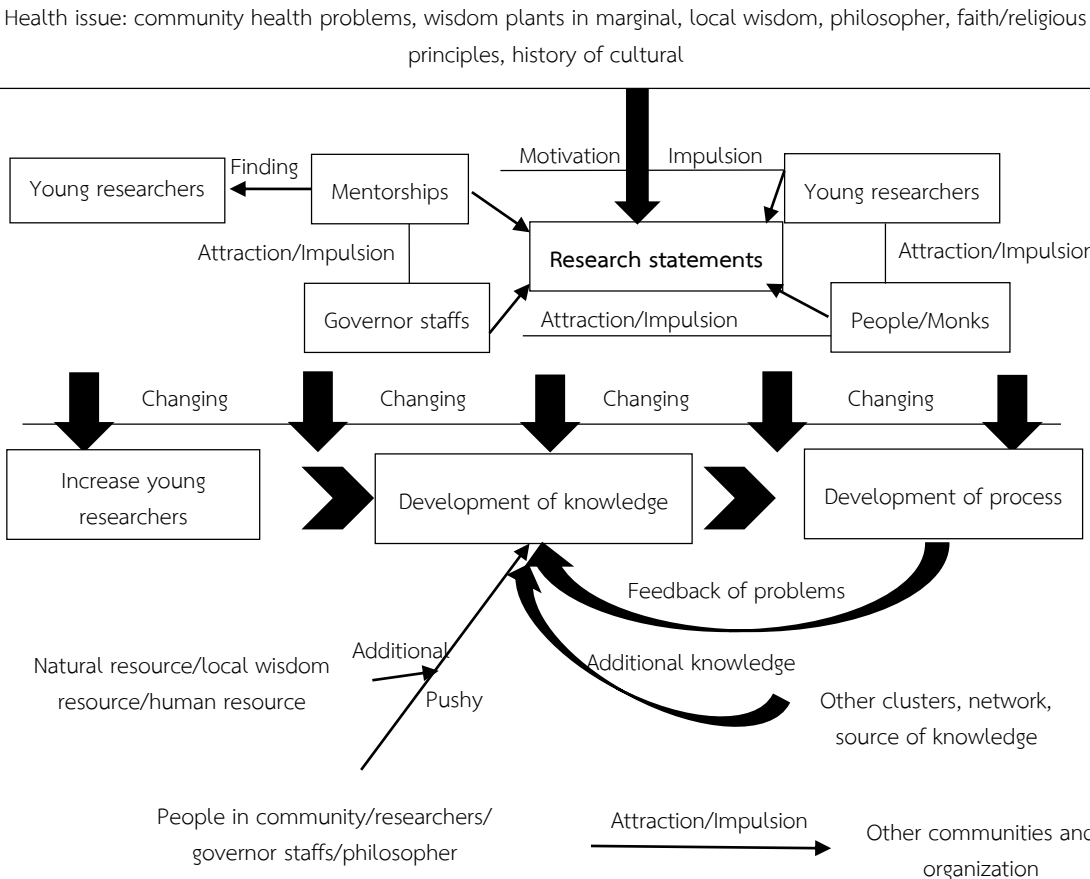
Health issue: community health problems, wisdom plants in marginal, local wisdom, philosopher, faith/religious principles, history of cultural

Motivation

Impulsion

Young researchers

Finding

Mentorships

Young researchers

Attraction/Impulsion

Research statements

Attraction/Impulsion

Governor staffs

Attraction/Impulsion

People/Monks

Changing

Changing

Changing

Changing

Increase young researchers

Development of knowledge

Development of process

Feedback of problems

Additional

Natural resource/local wisdom resource/human resource

Additional knowledge

Pushy

Other clusters, network, source of knowledge

People in community/researchers/ governor staffs/philosopher

Attraction/Impulsion

Other communities and organization